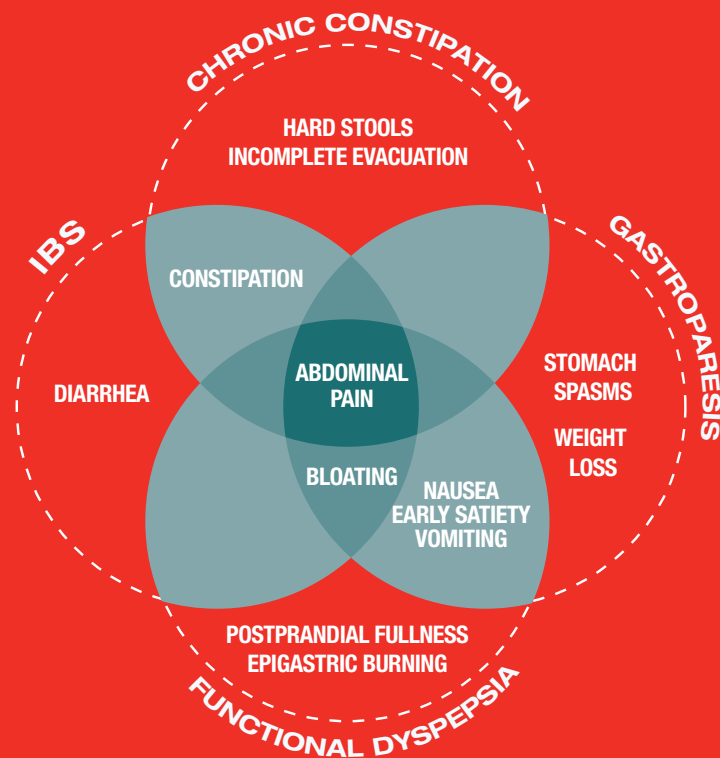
CHRONIC CONSTIPATION

HARD STOOLS
INCOMPLETE EVACUATION

IBS

GASTROPARESIS

CONSTIPATION

DIARRHEA

ABDOMINAL PAIN

STOMACH SPASMS

WEIGHT LOSS

BLOATING

NAUSEA
EARLY SATIETY
VOMITING

POSTPRANDIAL FULLNESS
EPIGASTRIC BURNING

FUNCTIONAL DYSPEPSIA